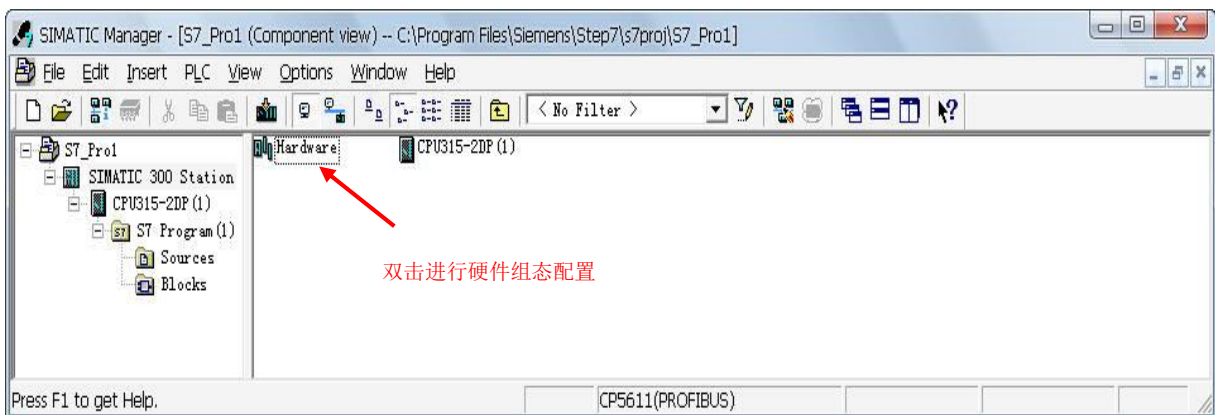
SIMATIC Manager - [S7_Pro1 (Component view) -- C:\Program Files\Siemens\Step7\s7proj\S7_Pro1]

File Edit Insert PLC View Options Window Help

< No Filter >

S7_Pro1
SIMATIC 300 Station
CPU315-2DP(1)
S7 Program(1)
Sources
Blocks

Hardware
CPU315-2DP(1)

双击进行硬件组态配置

Press F1 to get Help.
CP5611(PROFIBUS)